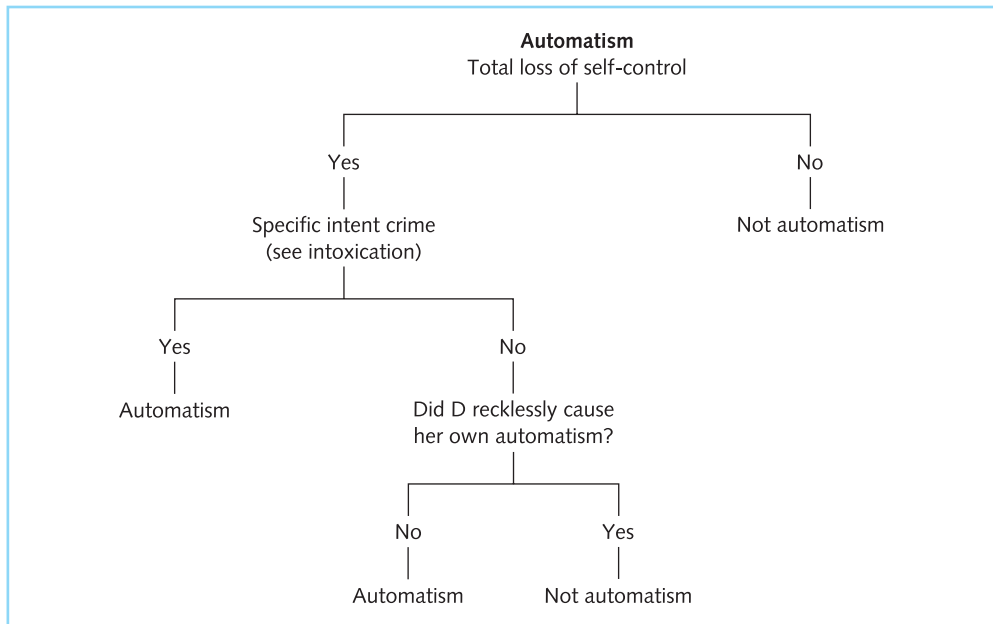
**Automatism**
Total loss of self-control

Yes

Specific intent crime
(see intoxication)

Yes

Automatism

No

Did D recklessly cause
her own automatism?

No

Automatism

Yes

Not automatism

No

Not automatism